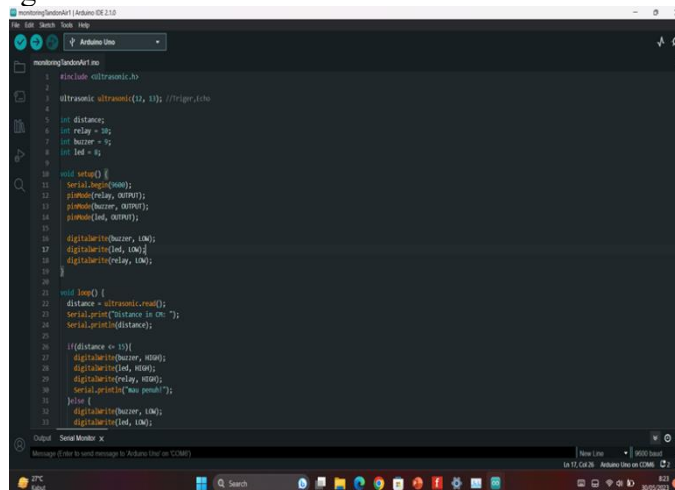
monitoringTandonAir1 | Arduino IDE 2.1.0
File Edit Sketch Tools Help
Arduino Uno
monitoringTandonAir1.ino
1 #include <Ultrasonic.h>
2
3 Ultrasonic ultrasonic(12, 13); //Triger,Echo
4
5 int distance;
6 int relay = 10;
7 int buzzer = 9;
8 int led = 8;
9
10 void setup() {
11 Serial.begin(9600);
12 pinMode(relay, OUTPUT);
13 pinMode(buzzer, OUTPUT);
14 pinMode(led, OUTPUT);
15
16 digitalWrite(buzzer, LOW);
17 digitalWrite(led, LOW);
18 digitalWrite(relay, LOW);
19 }
20
21 void loop() {
22 distance = ultrasonic.read();
23 Serial.print("Distance in CM: ");
24 Serial.println(distance);
25
26 if(distance <= 15){
27 digitalWrite(buzzer, HIGH);
28 digitalWrite(led, HIGH);
29 digitalWrite(relay, HIGH);
30 Serial.println("mau penuh!");
31 }else {
32 digitalWrite(buzzer, LOW);
33 digitalWrite(led, LOW);
Output Serial Monitor x
Message (Enter to send message to 'Arduino Uno' on 'COM6')
New Line 9600 baud
Ln 17, Col 26 Arduino Uno on COM6 2
27°C Kabut
Search
8:23 30/05/2023